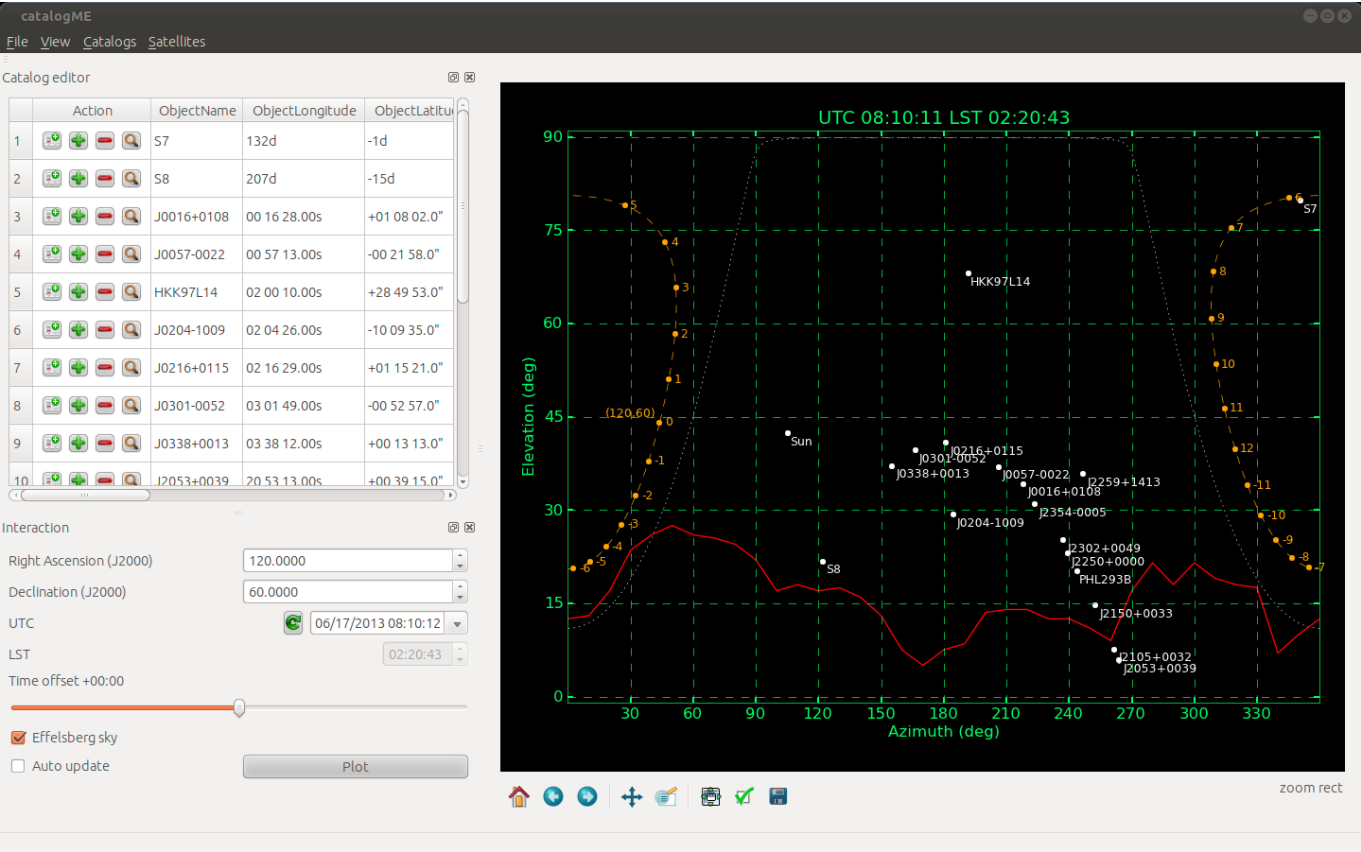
catalogME

File View Catalogs Satellites

Catalog editor

| | Action | ObjectName | ObjectLongitude | ObjectLatitu |
|---|---|---|---|---|
| 1 | | S7 | 132d | -1d |
| 2 | | S8 | 207d | -15d |
| 3 | | J0016+0108 | 00 16 28.00s | +01 08 02.0" |
| 4 | | J0057-0022 | 00 57 13.00s | -00 21 58.0" |
| 5 | | HKK97L14 | 02 00 10.00s | +28 49 53.0" |
| 6 | | J0204-1009 | 02 04 26.00s | -10 09 35.0" |
| 7 | | J0216+0115 | 02 16 29.00s | +01 15 21.0" |
| 8 | | J0301-0052 | 03 01 49.00s | -00 52 57.0" |
| 9 | | J0338+0013 | 03 38 12.00s | +00 13 13.0" |
| 10 | | J2053+0039 | 20 53 13.00s | +00 39 15.0" |

Interaction

Right Ascension (J2000) 120.0000

Declination (J2000) 60.0000

UTC 06/17/2013 08:10:12

LST 02:20:43

Time offset +00:00

Effelsberg sky

Auto update

Plot

UTC 08:10:11 LST 02:20:43

Elevation (deg)

90 75 60 45 30 15 0

Azimuth (deg)

30 60 90 120 150 180 210 240 270 300 330

5 4 3 2 1 (120,60) 0 -1 -2 -3 -4 -5 -6

6 S7 7 8 9 10 11 12 -11 -10 -9 -8 -7

HKK97L14

Sun

J0216+0115
J0301-0052
J0338+0013
J0057-0022
J0016+0108
J2259+1413
J2354-0005
J0204-1009
J2302+0049
J2250+0000
PHL293B
S8
J2150+0033
J2105+0032
J2053+0039

zoom rect